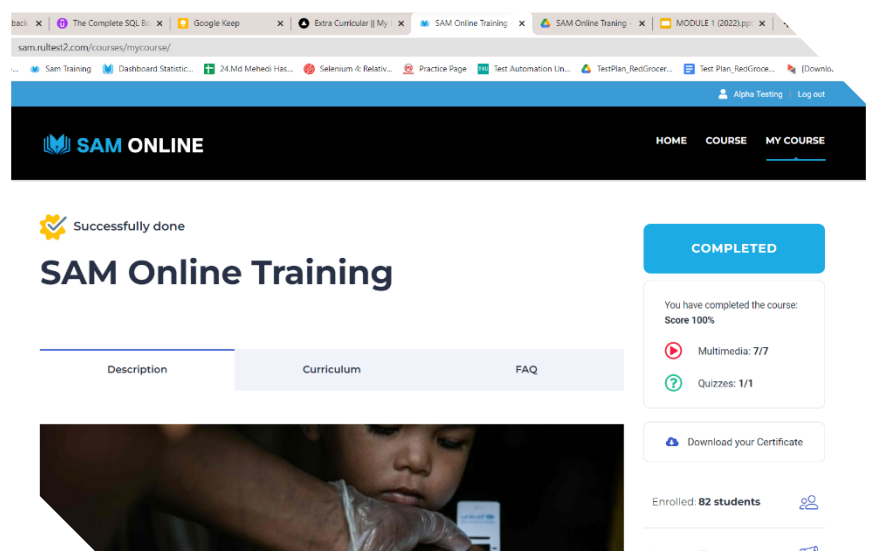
back × The Complete SQL Bo × Google Keep × Extra Curricular || My × SAM Online Training × SAM Online Traning × MODULE 1 (2022).ppt ×

sam.rultest2.com/courses/mycourse/

Sam Training Dashboard Statistic... 24.Md Mehedi Has... Selenium 4: Relativ... Practice Page Test Automation Un... TestPlan_RedGrocer... Test Plan_RedGroce... [Downlo...

Alpha Testing | Log out

SAM ONLINE

HOME COURSE MY COURSE

Successfully done

SAM Online Training

Description Curriculum FAQ

COMPLETED

You have completed the course: Score 100%

Multimedia: 7/7

Quizzes: 1/1

Download your Certificate

Enrolled: 82 students